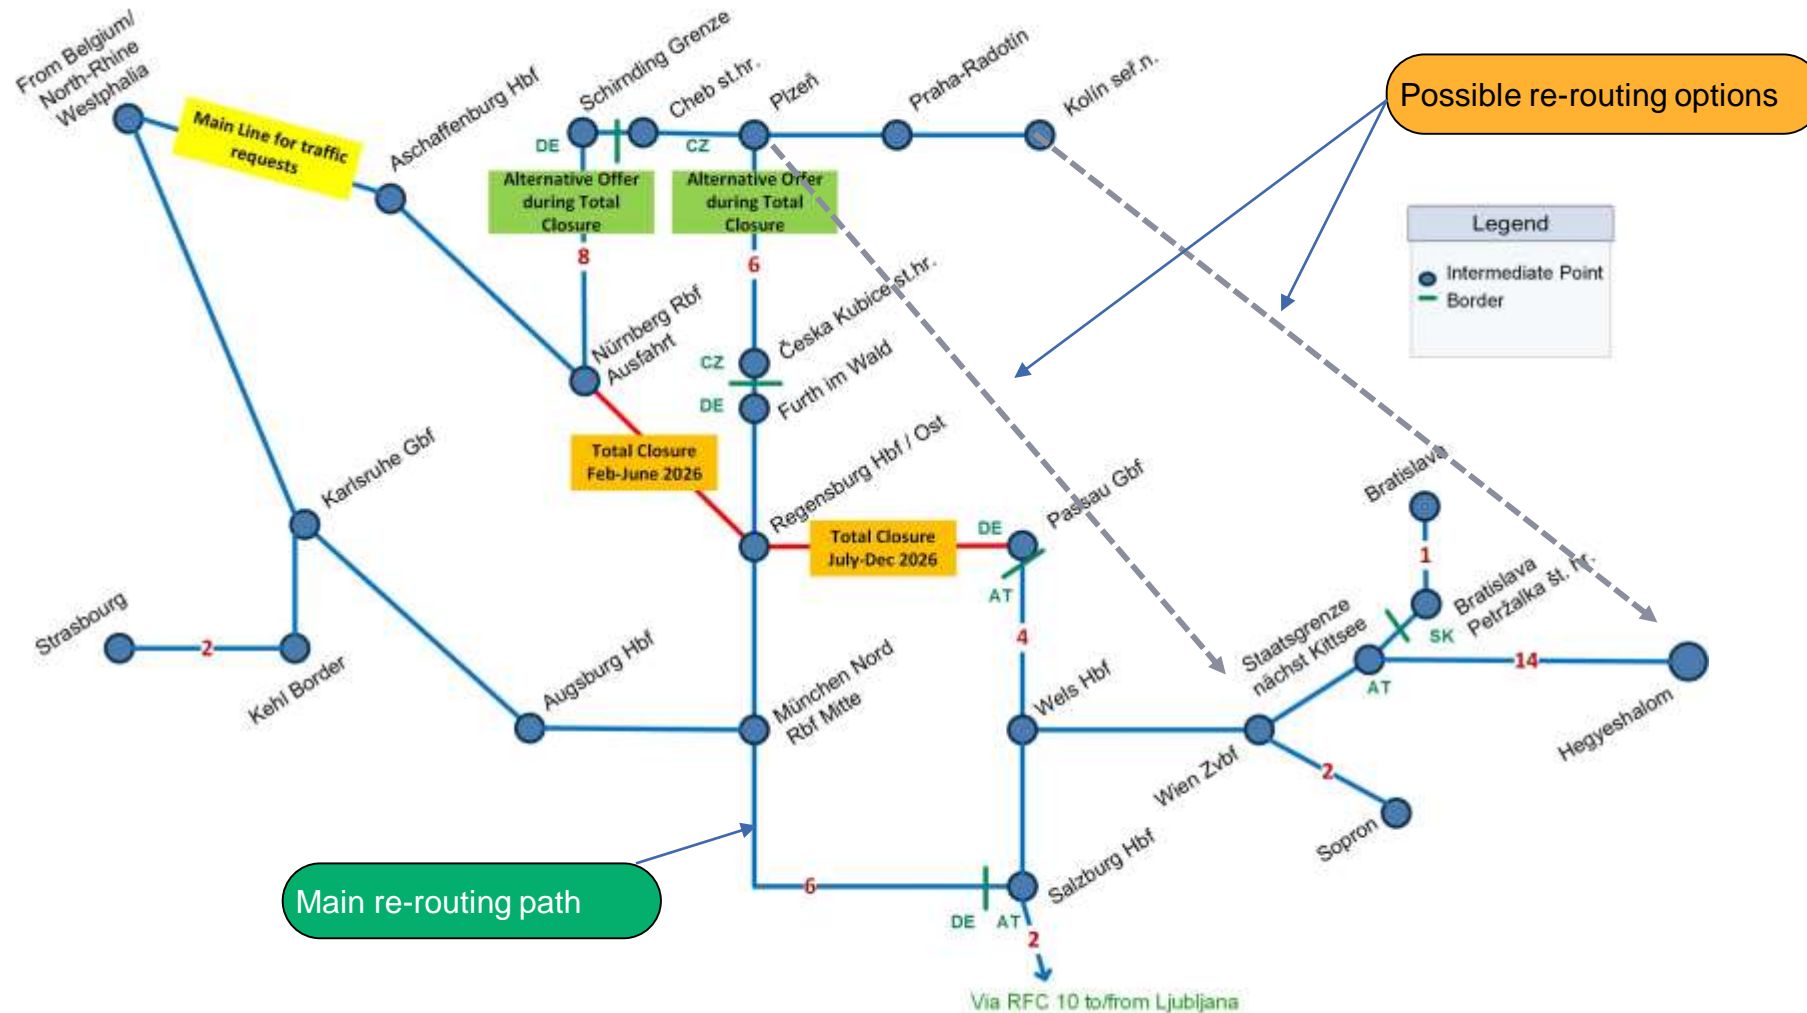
From Belgium/ North-Rhine Westphalia

Main Line for traffic requests

Aschaffenburg Hbf

Schirnding Grenze

Cheb st.hr.

Plzeň

Praha-Radotín

Kolín seř.n.

Possible re-routing options

DE

CZ

Alternative Offer during Total Closure

Alternative Offer during Total Closure

8

6

Legend

Intermediate Point

Border

Nürnberg Rbf Ausfahrt

Česka Kubice st.hr.

CZ

DE

Furth im Wald

Total Closure Feb-June 2026

Regensburg Hbf / Ost

Karlsruhe Gbf

Total Closure July-Dec 2026

DE

Passau Gbf

AT

Bratislava

1

Strasbourg

2

Kehl Border

Augsburg Hbf

München Nord Rbf Mitte

4

Wels Hbf

Staatsgrenze nächst Kittsee

SK

Bratislava Petržalka št. hr.

AT

14

Hegyeshalom

Wien Zvbf

2

Sopron

Main re-routing path

6

DE

AT

Salzburg Hbf

2

Via RFC 10 to/from Ljubljana